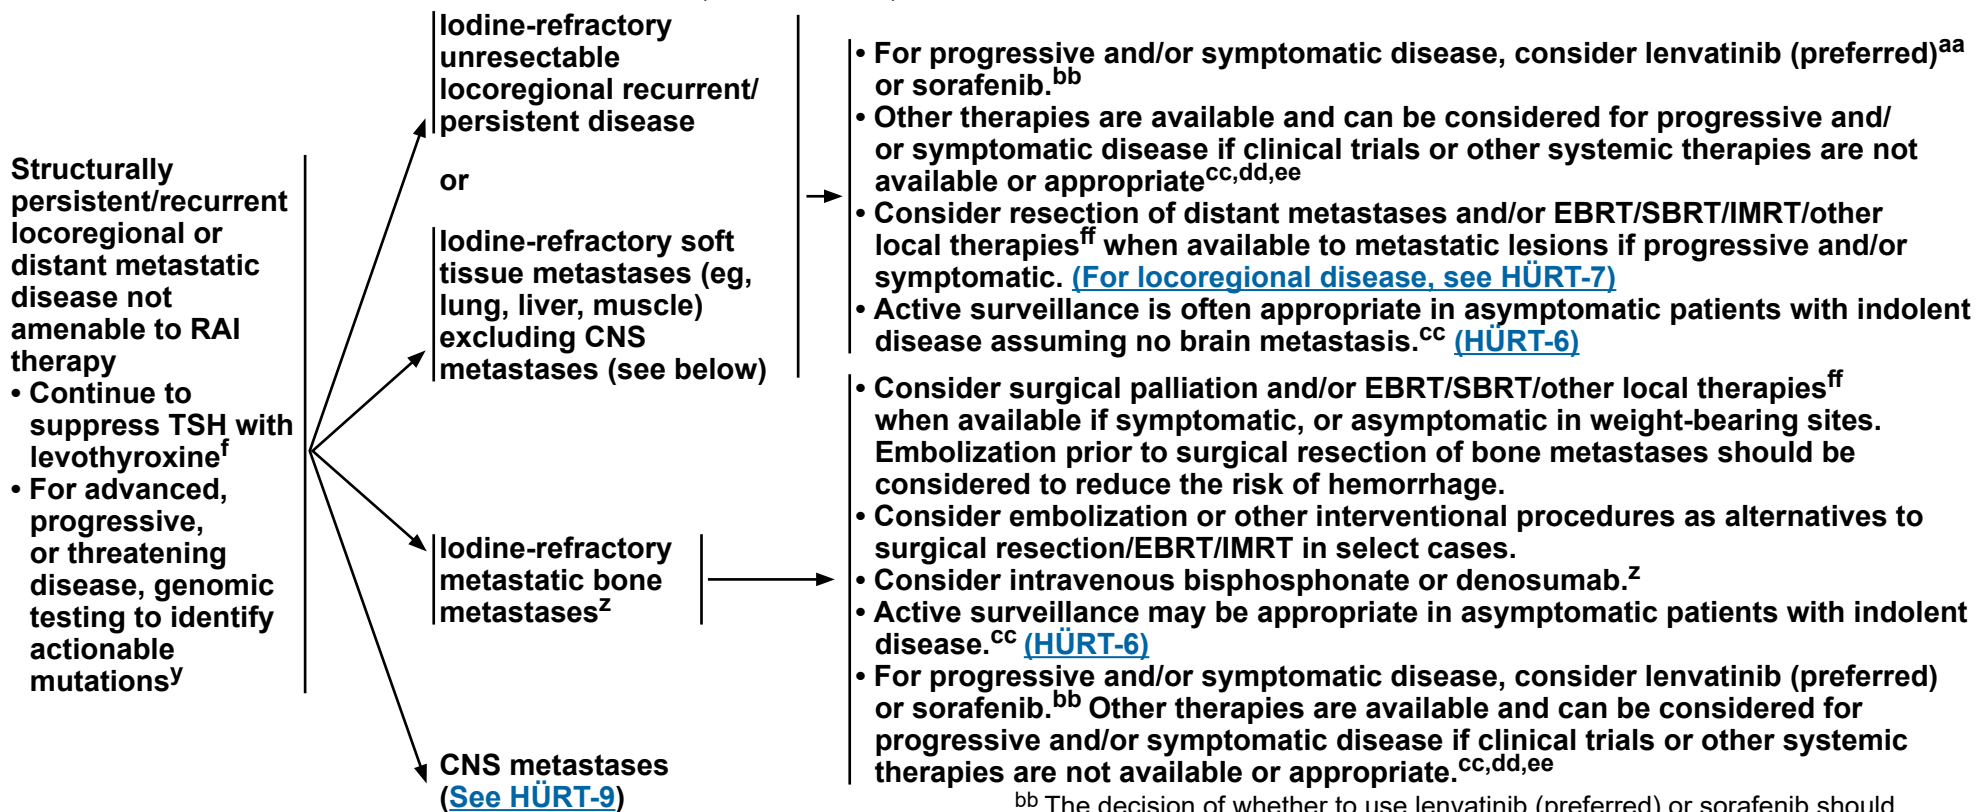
Structurally persistent/recurrent locoregional or distant metastatic disease not amenable to RAI therapy
• Continue to suppress TSH with levothyroxine$^{f}$
• For advanced, progressive, or threatening disease, genomic testing to identify actionable mutations$^{y}$

Iodine-refractory unresectable locoregional recurrent/ persistent disease

or

Iodine-refractory soft tissue metastases (eg, lung, liver, muscle) excluding CNS metastases (see below)

• For progressive and/or symptomatic disease, consider lenvatinib (preferred)$^{aa}$ or sorafenib.$^{bb}$
• Other therapies are available and can be considered for progressive and/ or symptomatic disease if clinical trials or other systemic therapies are not available or appropriate$^{cc,dd,ee}$
• Consider resection of distant metastases and/or EBRT/SBRT/IMRT/other local therapies$^{ff}$ when available to metastatic lesions if progressive and/or symptomatic. (For locoregional disease, see HÜRT-7)
• Active surveillance is often appropriate in asymptomatic patients with indolent disease assuming no brain metastasis.$^{cc}$ (HÜRT-6)

Iodine-refractory metastatic bone metastases$^{z}$

• Consider surgical palliation and/or EBRT/SBRT/other local therapies$^{ff}$ when available if symptomatic, or asymptomatic in weight-bearing sites. Embolization prior to surgical resection of bone metastases should be considered to reduce the risk of hemorrhage.
• Consider embolization or other interventional procedures as alternatives to surgical resection/EBRT/IMRT in select cases.
• Consider intravenous bisphosphonate or denosumab.$^{z}$
• Active surveillance may be appropriate in asymptomatic patients with indolent disease.$^{cc}$ (HÜRT-6)
• For progressive and/or symptomatic disease, consider lenvatinib (preferred) or sorafenib.$^{bb}$ Other therapies are available and can be considered for progressive and/or symptomatic disease if clinical trials or other systemic therapies are not available or appropriate.$^{cc,dd,ee}$

CNS metastases (See HÜRT-9)

$^{bb}$ The decision of whether to use lenvatinib (preferred) or sorafenib should